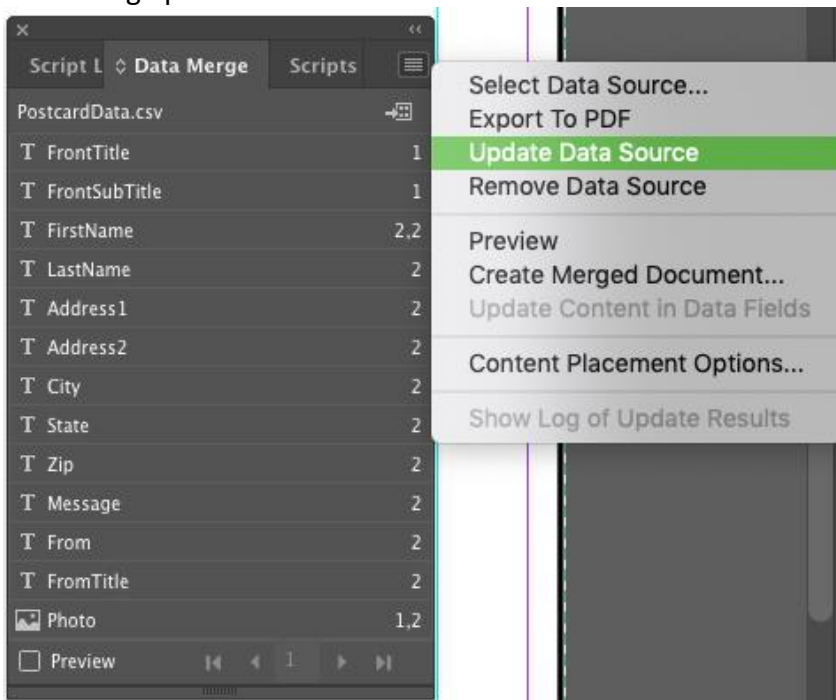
Script L ◇ Data Merge Scripts

PostcardData.csv

T FrontTitle 1
T FrontSubTitle 1
T FirstName 2,2
T LastName 2
T Address1 2
T Address2 2
T City 2
T State 2
T Zip 2
T Message 2
T From 2
T FromTitle 2
Photo 1,2

Preview 1

Select Data Source...
Export To PDF
Update Data Source
Remove Data Source

Preview
Create Merged Document...
Update Content in Data Fields

Content Placement Options...

Show Log of Update Results